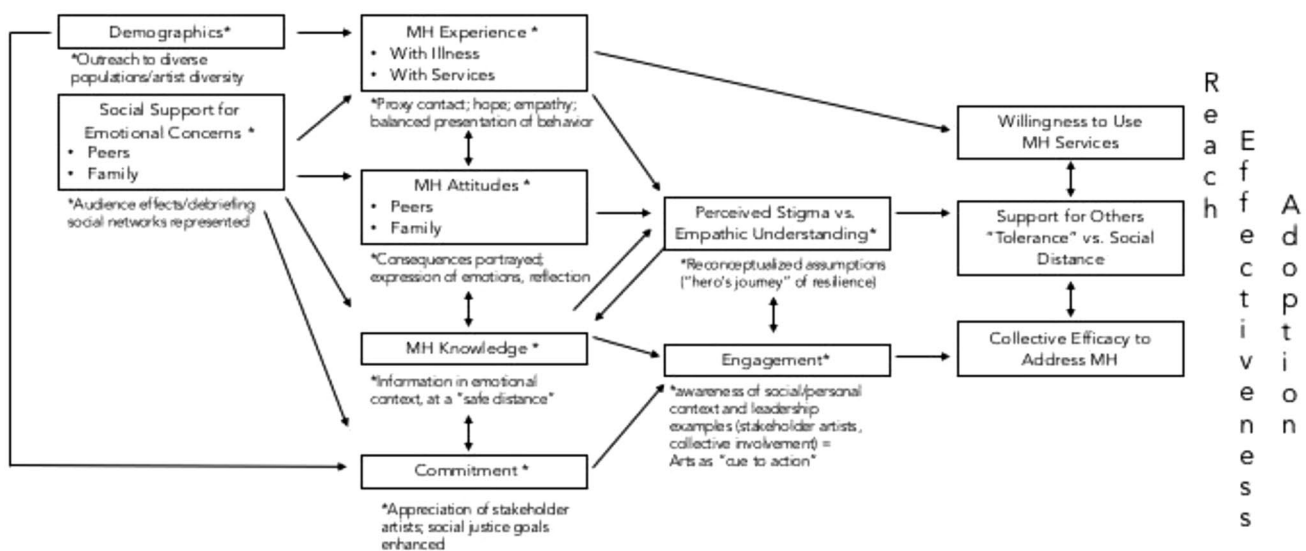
Demographics*

*Outreach to diverse populations/artist diversity

Social Support for Emotional Concerns *
• Peers
• Family

*Audience effects/debriefing social networks represented

MH Experience *
• With Illness
• With Services

*Proxy contact; hope; empathy; balanced presentation of behavior

MH Attitudes *
• Peers
• Family

*Consequences portrayed; expression of emotions, reflection

MH Knowledge *

*Information in emotional context, at a "safe distance"

Commitment *

*Appreciation of stakeholder artists; social justice goals enhanced

Perceived Stigma vs. Empathic Understanding*

*Reconceptualized assumptions ("hero's journey" of resilience)

Engagement*

*awareness of social/personal context and leadership examples (stakeholder artists, collective involvement) = Arts as "cue to action"

Willingness to Use MH Services

Support for Others "Tolerance" vs. Social Distance

Collective Efficacy to Address MH

Reach

Effectiveness

Adoption